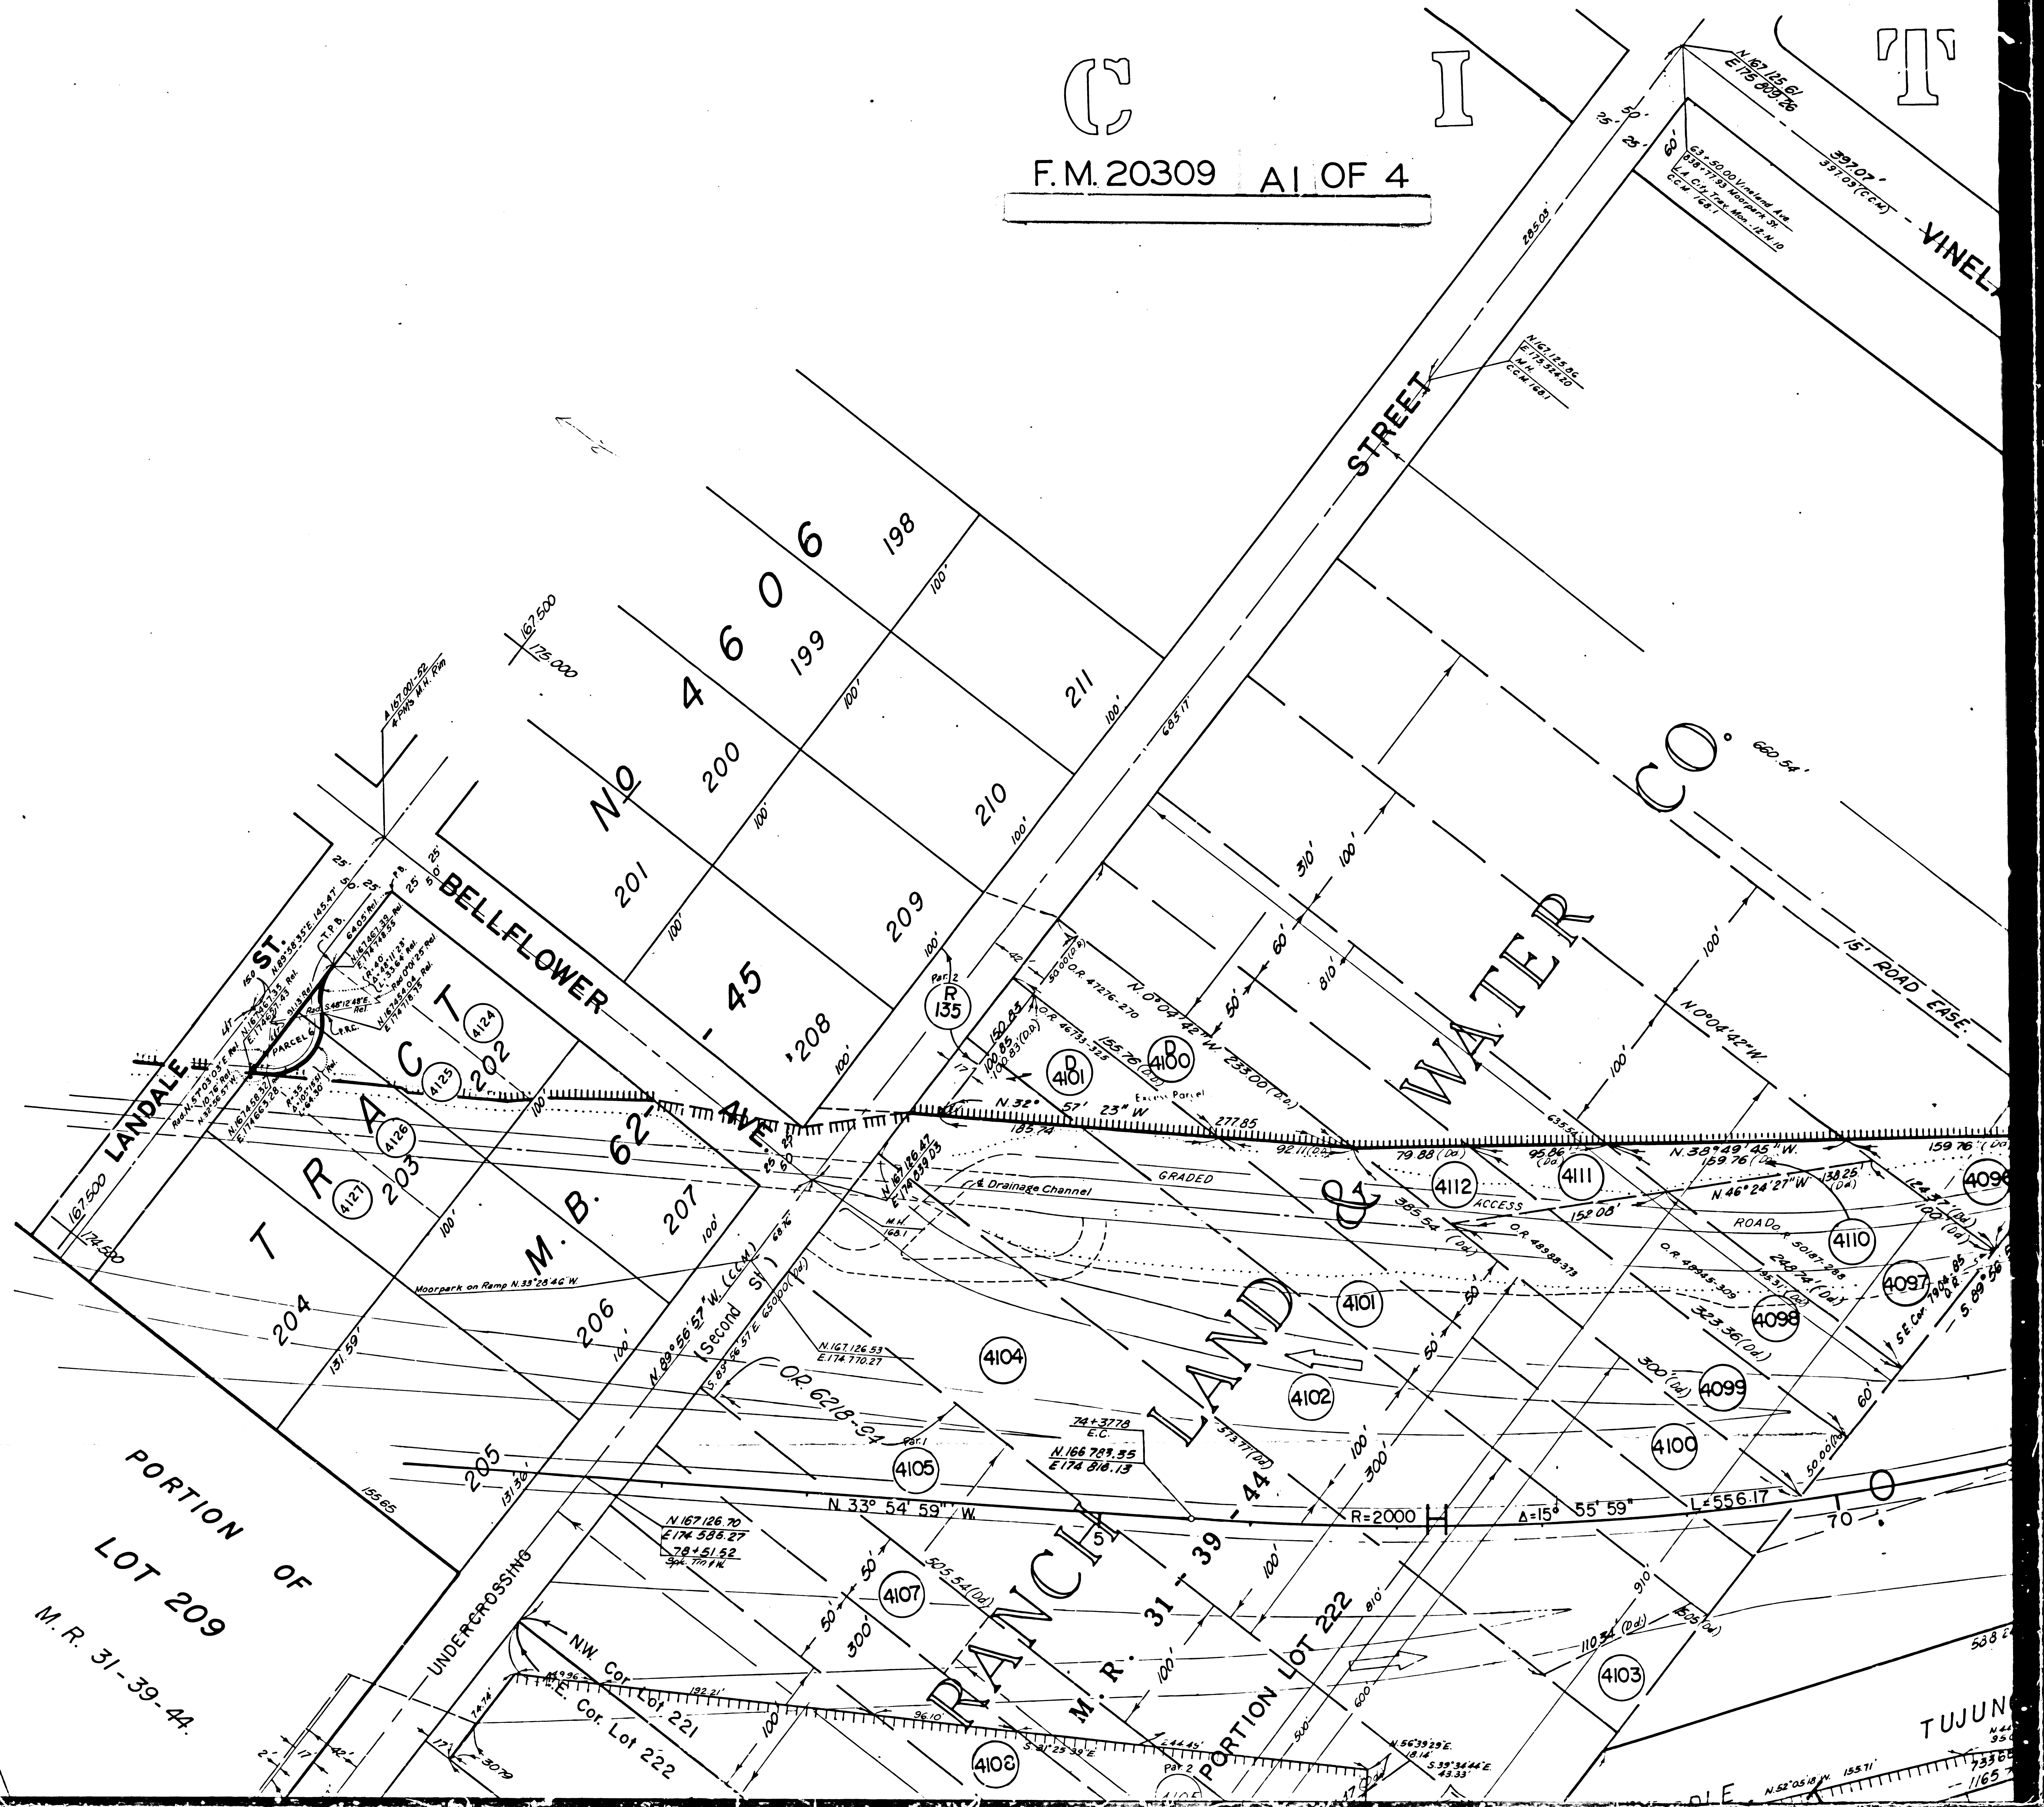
C I T

F.M. 20309 A1 OF 4

N.167,125.61
E.175,809.26

397.07'
397.03(C.C.M.)

VINEL

63+50.00 Vineland Ave.
838+77.93 Moorpark St.
L.A. City Trav. Mon. 12 N.10
C.C.M. 168.1

N.167,125.86
E.175,524.20
M.H.
C.C.M. 168.1

STREET

285.03

TRACT NO 4606
M.B. 62 - 45

198
199
200
201
202
203
204
205
206
207
208
209
210
211

167,500
175,000

167,001.52
4 Pins M.H. Rim

LANDALE ST.
BELLFLOWER AVE.

PARCEL 6

T.P.B.
P.R.C.

685.17

CO.
WATER
&
LAND
RANCH

660.54'

15' ROAD EASE.

N.0°04'42"W.
N.0°04'42"W. 233.00 (D.d.)

O.R. 47276-270
O.R. 46733-325

R
135

D
4101

D
4100

Excess Parcel

N.32° 57' 23" W.

277.85
185.74
92.11(Dd.)
79.88(Dd.)
95.86(Dd.)
159.76(Dd.)

N.38°49'45"W.
N.46°24'27"W.

GRADED
ACCESS
ROAD

O.R. 48998-373
O.R. 48945-309
O.R. 50187-288

Drainage Channel

M.H.
168.1

4112
4111
4110
4098
4097
4101
4104
4102
4099
4100
4105
4107
4103
4108
4124
4125
4126
4127

385.54 (Dd.)
152.08'
248.74'(Dd.)
323.36(Dd.)
300(Dd.)

S.E. Cor. 7904.85 O.R.
S.89°56'

Moorpark on Ramp N.33°28'46"W.

N.89°56'57"W. (C.C.M.)
(Second St.)
S.89°56'57"E. 650.00(Dd.)

N.167,126.53
E.174,770.27

O.R. 6218-37

74+37.78
E.C.
N.166,789.35
E.174,816.13

N.33° 54' 59" W.
R=2000
Δ=15° 55' 59"
L=556.17

HO
70

N.167,126.70
E.174,586.27
78+51.52
Spl. Trav. W.

505.54(Dd.)

M.R. 31-39-44
PORTION LOT 222

PORTION OF LOT 209
M.R. 31-39-44.

UNDERCROSSING

N.W. Cor. Lot 221
E. Cor. Lot 222

S.81°25'39"E.

N.56°39'29"E.
S.39°34'44"E.

110.34(Dd.)
1505(Dd.)

TUJUNG

N.52°05'18"W. 155.71'

588.2
1165.7
7336